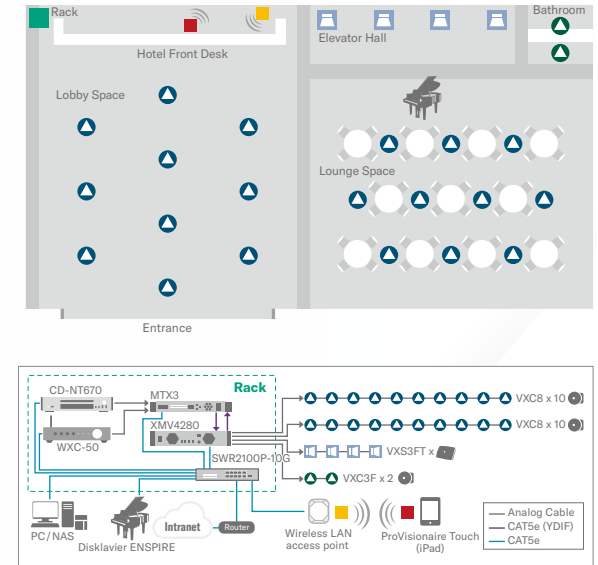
Rack

Hotel Front Desk

Elevator Hall

Bathroom

Lobby Space

Lounge Space

Entrance

Rack

CD-NT670

MTX3

XMV4280

WXC-50

SWR2100P-10G

VXC8 x 10

VXC8 x 10

VXS3FT x

VXC3F x 2

PC / NAS

Disklavier ENSPIRE

Intranet

Router

Wireless LAN access point

ProVisionaire Touch (iPad)

Analog Cable

CAT5e (YDIF)

CAT5e